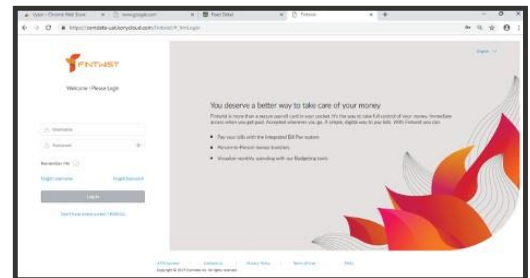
Vysor - Chrome Web Store | www.google.com | React Select | Fintwist

https://comdata-uat.onmyicloud.com/Fintwist/#_frmLogin

FINTWIST

Welcome ! Please Login

Username

Password

Remember Me

Forgot username

Forgot Password

Log In

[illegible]

You deserve a better way to take care of your money

Fintwist is more than a secure payroll card in your pocket. It's the way to take full control of your money. Immediate access when you get paid. Accepted wherever you go. A simple, digital way to pay bills. With Fintwist you can:

Pay your bills with the Integrated Bill Pay system

Person-to-Person money transfers

Visualize monthly spending with our Budgeting tools

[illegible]

Copyright © 2019 Comdata Inc. All rights reserved.

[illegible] | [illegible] | Privacy Policy | Terms of Use | FAQ

English